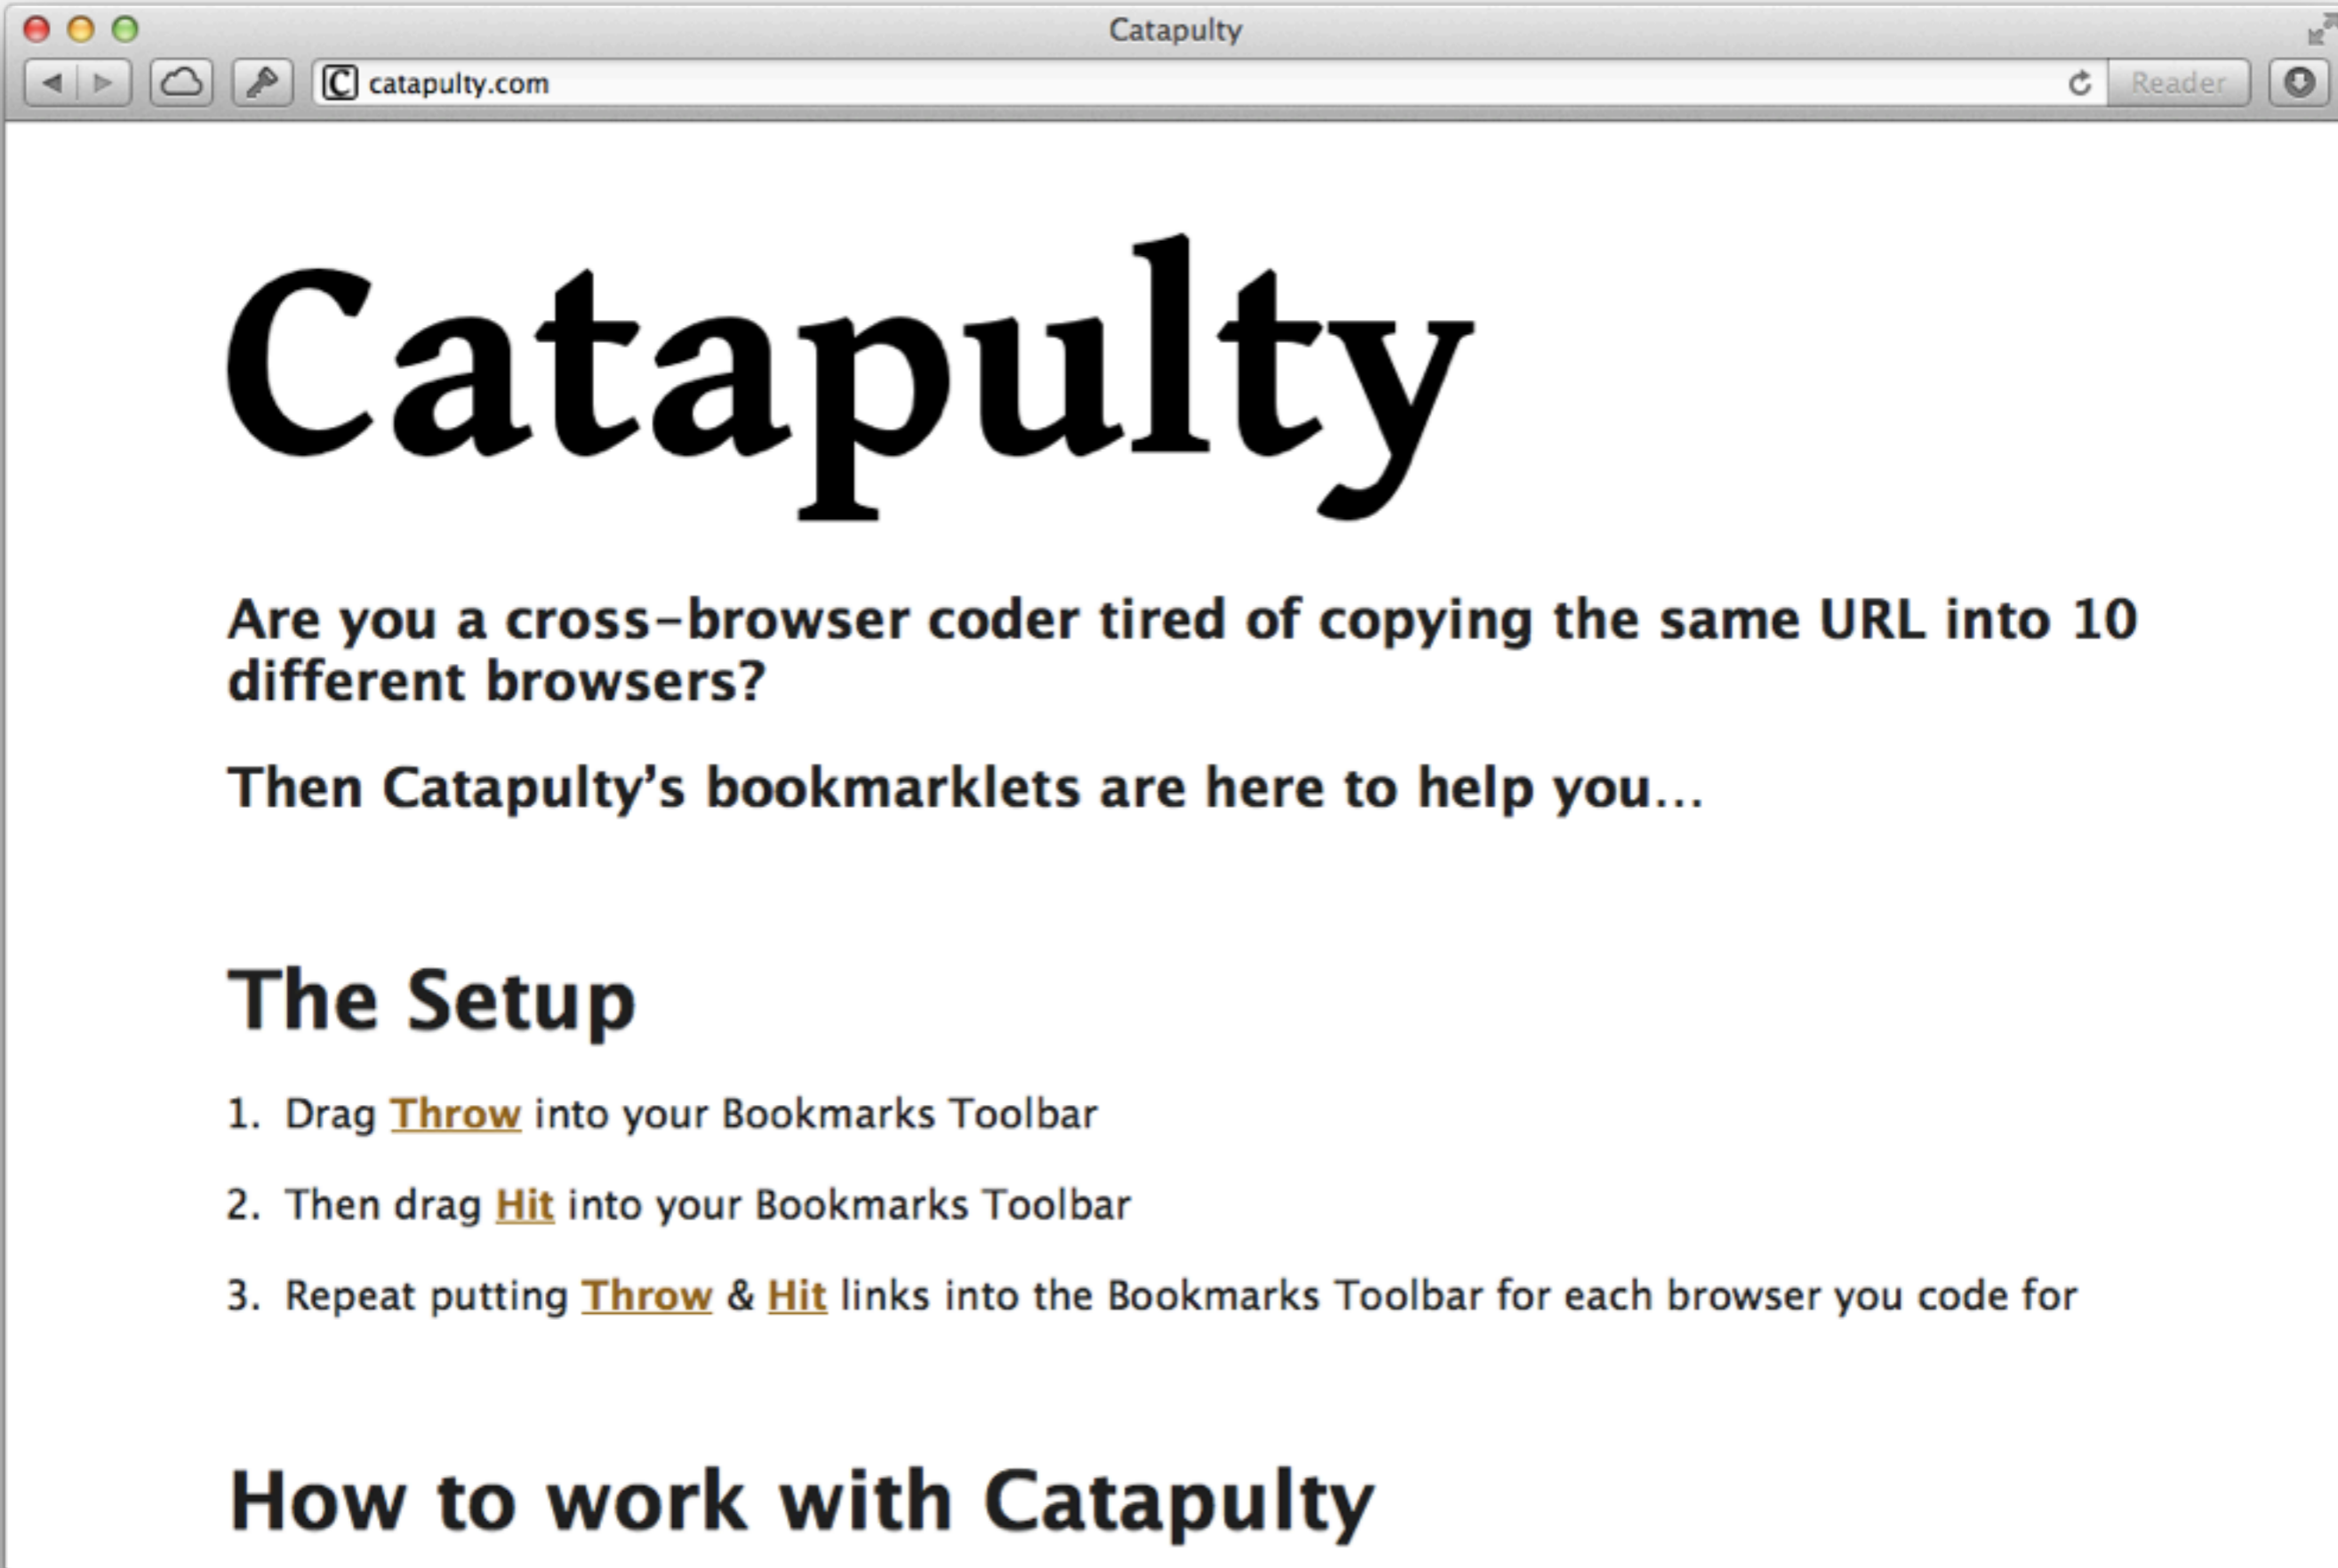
Catapulty

catapulty.com

Reader

Catapulty

Are you a cross-browser coder tired of copying the same URL into 10 different browsers?

Then Catapulty's bookmarklets are here to help you...

The Setup

1. Drag Throw into your Bookmarks Toolbar

2. Then drag Hit into your Bookmarks Toolbar

3. Repeat putting Throw & Hit links into the Bookmarks Toolbar for each browser you code for

How to work with Catapulty